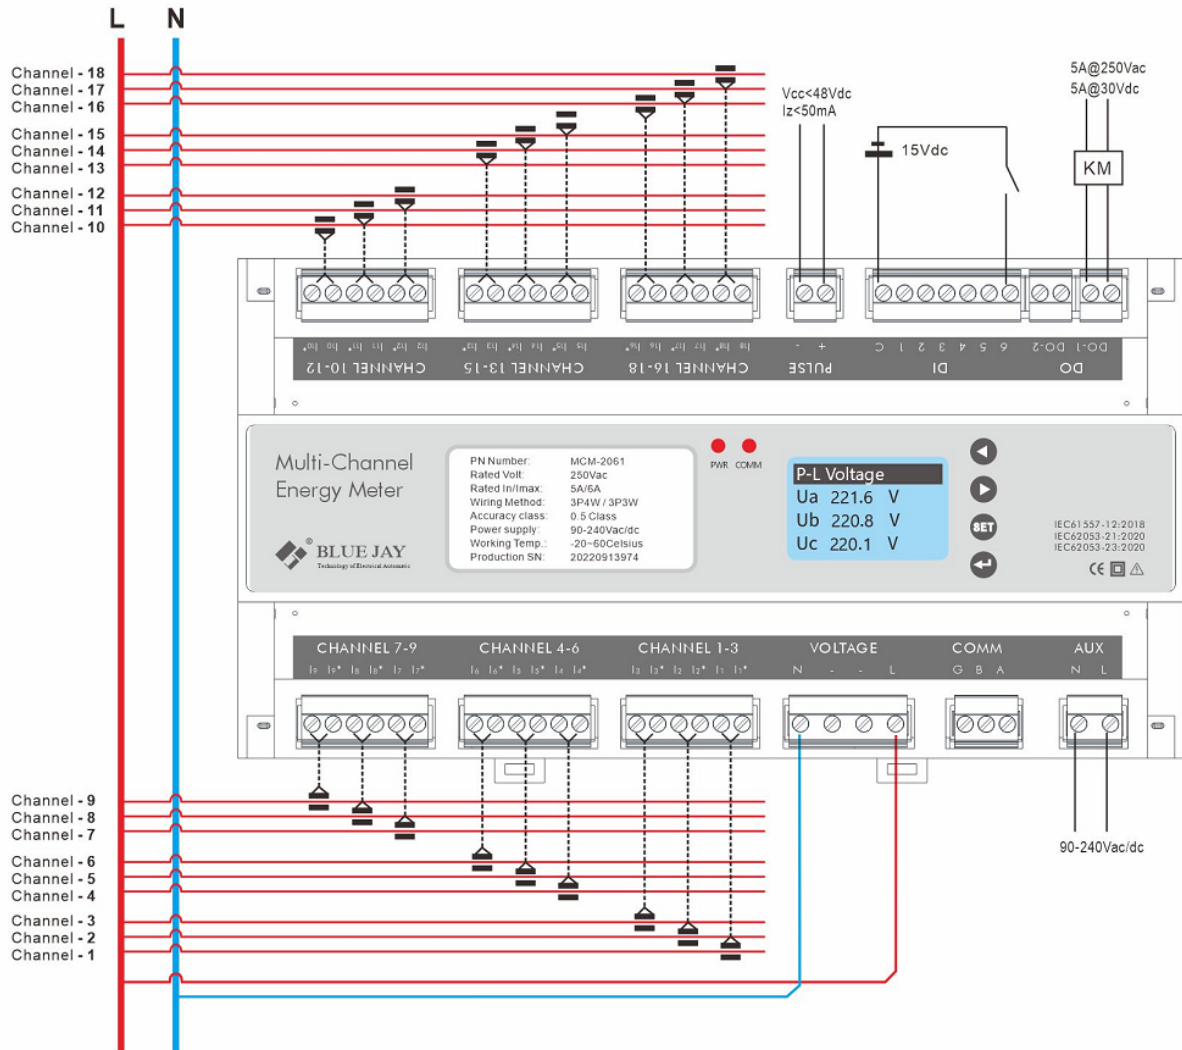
L N

Channel - 18
Channel - 17
Channel - 16
Channel - 15
Channel - 14
Channel - 13
Channel - 12
Channel - 11
Channel - 10

Vcc<48Vdc
Iz<50mA

15Vdc

5A@250Vac
5A@30Vdc

KM

CHANNEL 10-12 CHANNEL 13-15 CHANNEL 16-18 PULSE DI DO

- + C 1 2 3 4 5 6 DO-2 DO-1

Multi-Channel
Energy Meter

BLUE JAY
Technology of Electrical Automatic

PN Number: MCM-2061
Rated Volt: 250Vac
Rated In/Imax: 5A/6A
Wiring Method: 3P4W / 3P3W
Accuracy class: 0.5 Class
Power supply: 90-240Vac/dc
Working Temp.: -20~60Celsius
Production SN: 20220913974

PWR COMM

P-L Voltage
Ua 221.6 V
Ub 220.8 V
Uc 220.1 V

SET

IEC61557-12:2018
IEC62053-21:2020
IEC62053-23:2020

CE

CHANNEL 7-9 CHANNEL 4-6 CHANNEL 1-3 VOLTAGE COMM AUX

I9 I9* I8 I8* I7 I7* I6 I6* I5 I5* I4 I4* I3 I3* I2 I2* I1 I1* N - - L G B A N L

Channel - 9
Channel - 8
Channel - 7
Channel - 6
Channel - 5
Channel - 4
Channel - 3
Channel - 2
Channel - 1

90-240Vac/dc